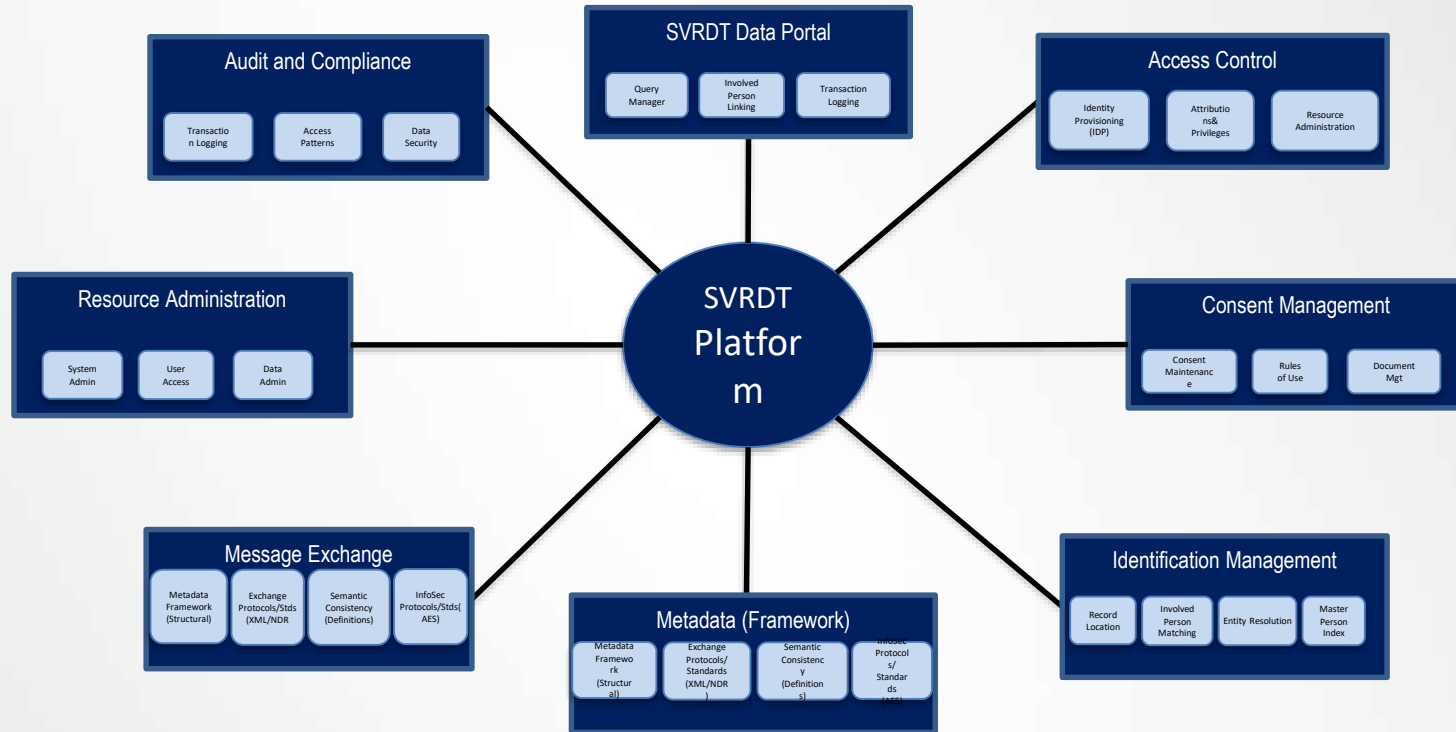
SVRDT Data Portal

Query Manager

Involved Person Linking

Transaction Logging

Audit and Compliance

Transaction Logging

Access Patterns

Data Security

Access Control

Identity Provisioning (IDP)

Attributions& Privileges

Resource Administration

Resource Administration

System Admin

User Access

Data Admin

SVRDT Platform

Consent Management

Consent Maintenance

Rules of Use

Document Mgt

Message Exchange

Metadata Framework (Structural)

Exchange Protocols/Stds (XML/NDR

Semantic Consistency (Definitions)

InfoSec Protocols/Stds( AES)

Metadata (Framework)

Metadata Framework (Structural)

Exchange Protocols/ Standards (XML/NDR )

Semantic Consistency (Definitions)

InfoSec Protocols/ Standards (AES)

Identification Management

Record Location

Involved Person Matching

Entity Resolution

Master Person Index